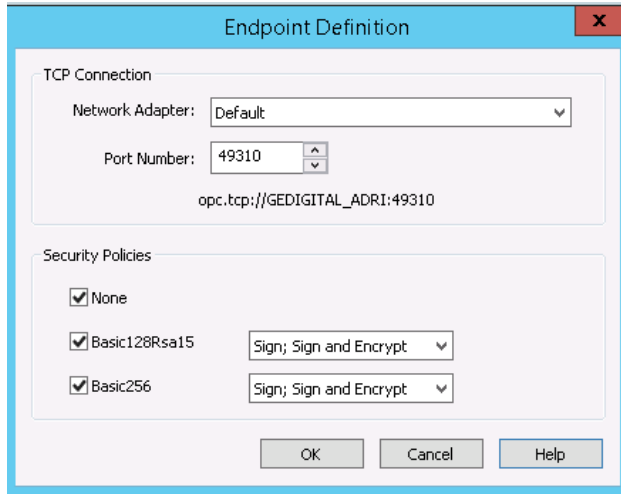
Endpoint Definition

x

TCP Connection

Network Adapter: Default

Port Number: 49310

opc.tcp://GEDIGITAL_ADRI:49310

Security Policies

None

Basic128Rsa15 Sign; Sign and Encrypt

Basic256 Sign; Sign and Encrypt

OK Cancel Help